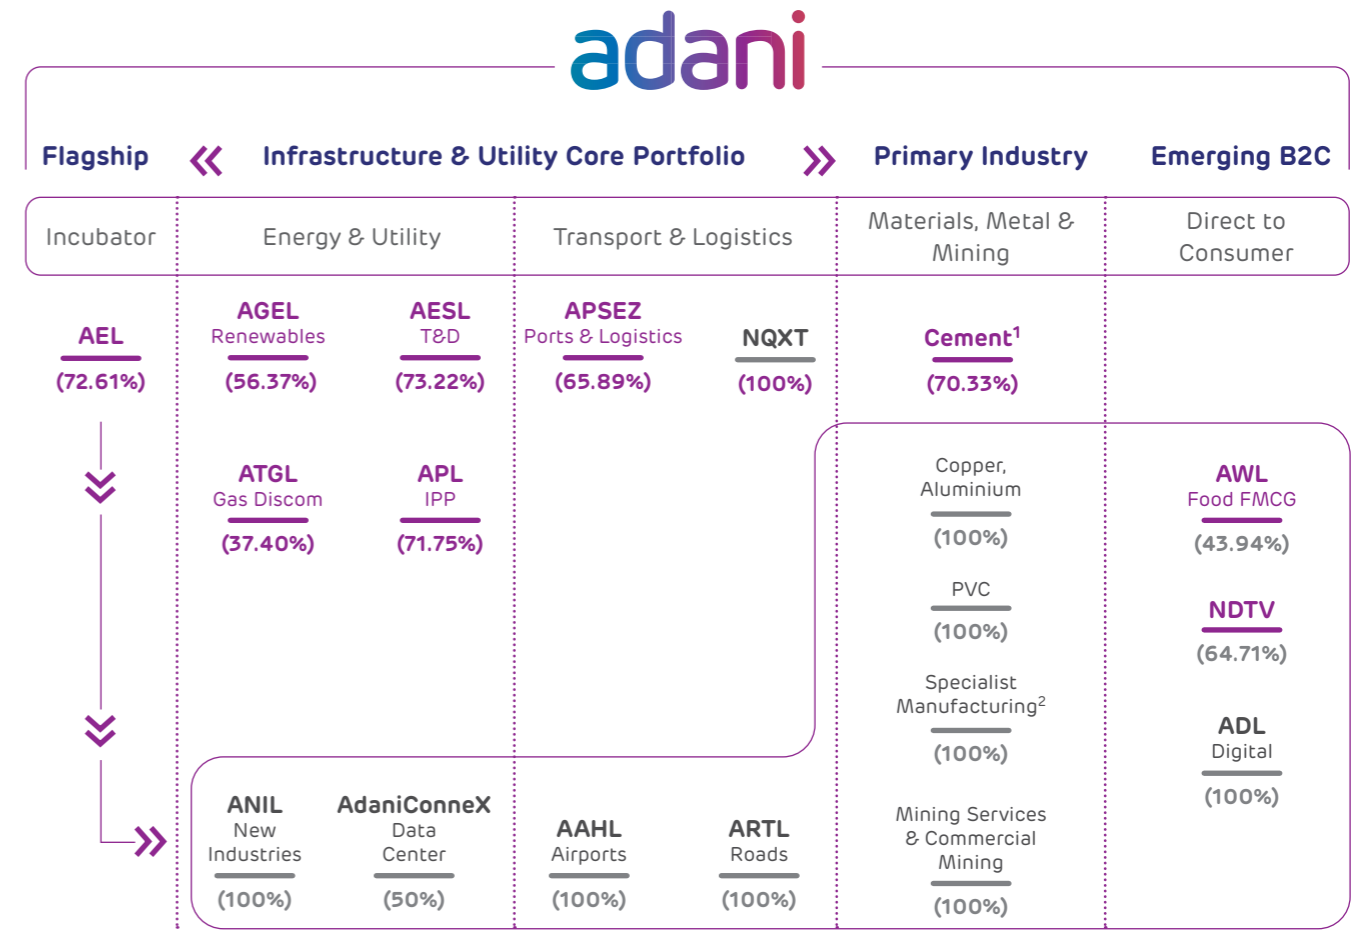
adani

Flagship « Infrastructure & Utility Core Portfolio » Primary Industry Emerging B2C

| Incubator | Energy & Utility | Transport & Logistics | Materials, Metal & Mining | Direct to Consumer |
|---|---|---|---|---|

AEL
(72.61%)

AGEL
Renewables
(56.37%)

AESL
T&D
(73.22%)

APSEZ
Ports & Logistics
(65.89%)

NQXT
(100%)

Cement$^1$
(70.33%)

ATGL
Gas Discom
(37.40%)

APL
IPP
(71.75%)

Copper, Aluminium
(100%)

PVC
(100%)

Specialist Manufacturing$^2$
(100%)

Mining Services & Commercial Mining
(100%)

AWL
Food FMCG
(43.94%)

NDTV
(64.71%)

ADL
Digital
(100%)

ANIL
New Industries
(100%)

AdaniConneX
Data Center
(50%)

AAHL
Airports
(100%)

ARTL
Roads
(100%)